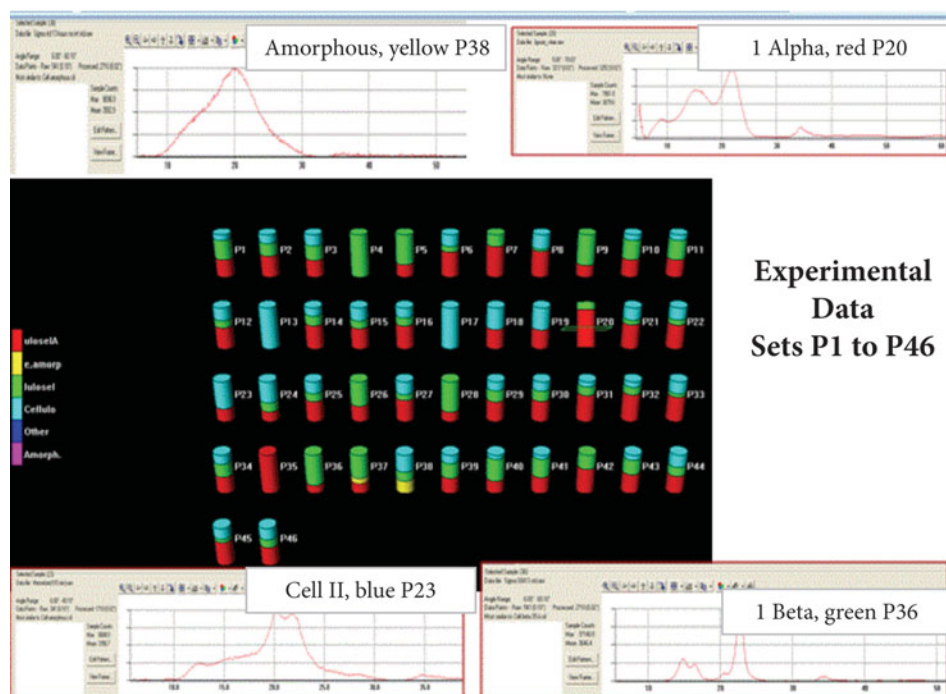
Amorphous, yellow P38

1 Alpha, red P20

Edit Pattern
View Pattern

10 20 30 40 50

P1 P2 P3 P4 P5 P6 P7 P8 P9 P10 P11

P12 P13 P14 P15 P16 P17 P18 P19 P20 P21 P22

P23 P24 P25 P26 P27 P28 P29 P30 P31 P32 P33

P34 P35 P36 P37 P38 P39 P40 P41 P42 P43 P44

P45 P46

uloseIA
e.amorp
luloseI
Cellulo
Other
Amorph.

Experimental Data Sets P1 to P46

Cell II, blue P23

1 Beta, green P36

Edit Pattern
View Pattern

10.0 15.0 20.0 25.0 30.0 35.0